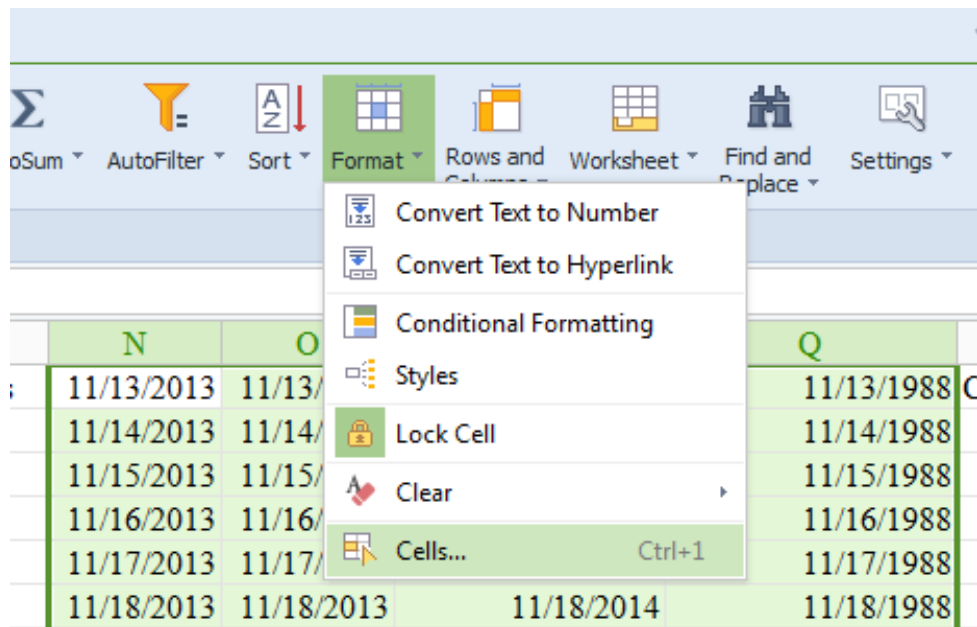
oSum AutoFilter Sort Format Rows and Columns Worksheet Find and Replace Settings

Convert Text to Number
Convert Text to Hyperlink
Conditional Formatting
Styles
Lock Cell
Clear
Cells... Ctrl+1

| N | O | | Q |
|---|---|---|---|
| 11/13/2013 | 11/13/ | | 11/13/1988 |
| 11/14/2013 | 11/14/ | | 11/14/1988 |
| 11/15/2013 | 11/15/ | | 11/15/1988 |
| 11/16/2013 | 11/16/ | | 11/16/1988 |
| 11/17/2013 | 11/17/ | | 11/17/1988 |
| 11/18/2013 | 11/18/2013 | 11/18/2014 | 11/18/1988 |